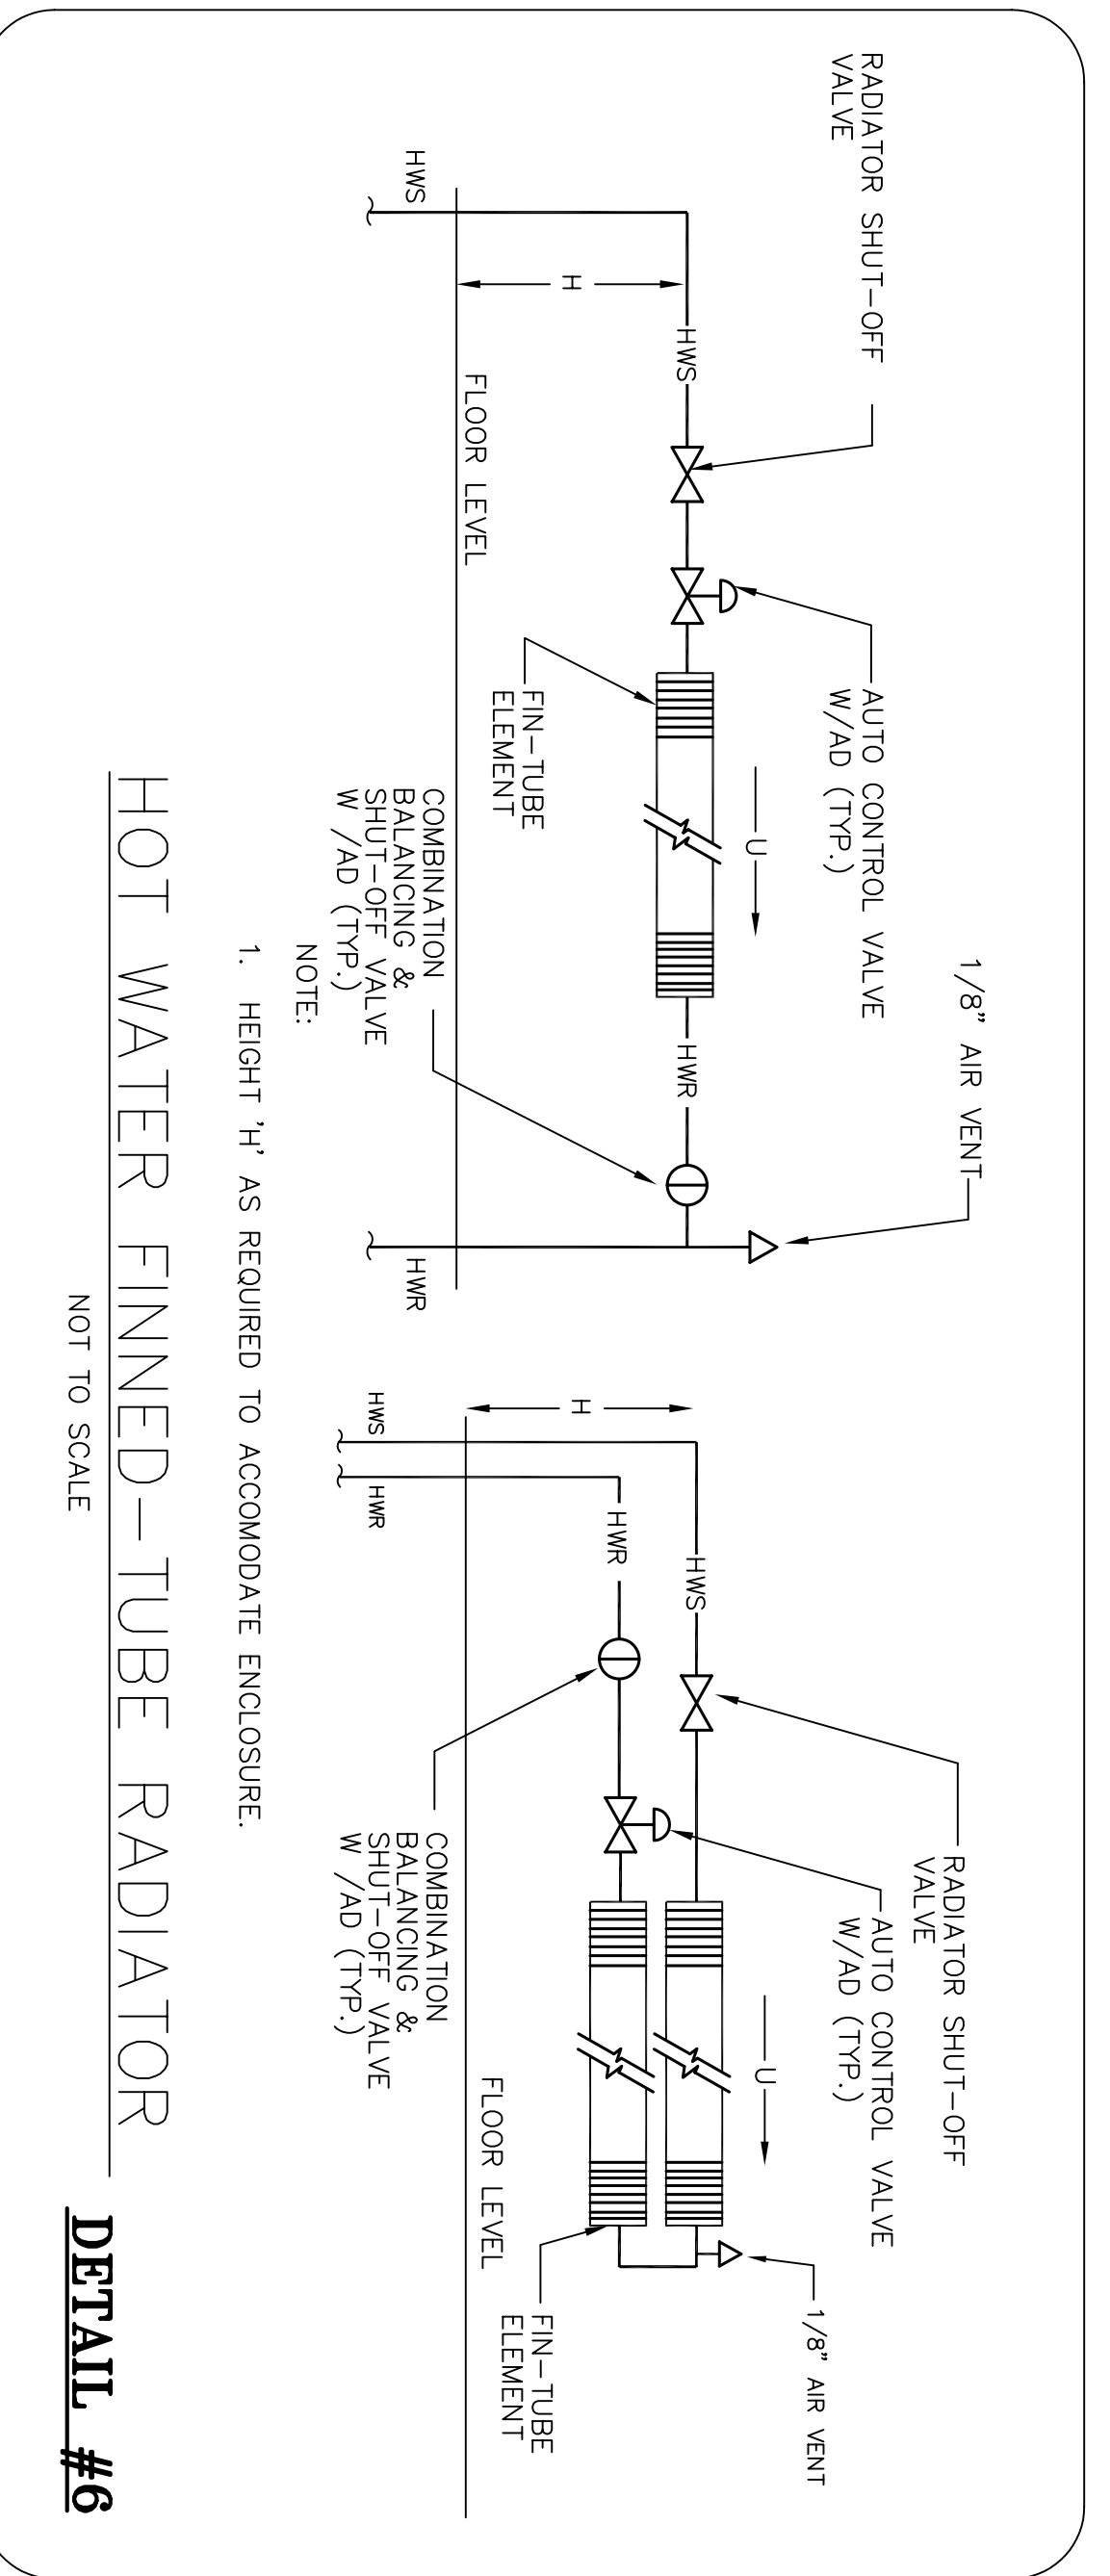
RADIATOR SHUT-OFF VALVE

HWS

H

HWS

FLOOR LEVEL

AUTO CONTROL VALVE W/AD (TYP.)

FIN-TUBE ELEMENT

U

1/8" AIR VENT

HWR

COMBINATION BALANCING & SHUT-OFF VALVE W /AD (TYP.)

HWR

NOTE:
1. HEIGHT 'H' AS REQUIRED TO ACCOMODATE ENCLOSURE.

H

HWS

HWR

HWR

HWS

RADIATOR SHUT-OFF VALVE

AUTO CONTROL VALVE W/AD (TYP.)

COMBINATION BALANCING & SHUT-OFF VALVE W /AD (TYP.)

U

FLOOR LEVEL

1/8" AIR VENT

FIN-TUBE ELEMENT

HOT WATER FINNED-TUBE RADIATOR

NOT TO SCALE

DETAIL #6